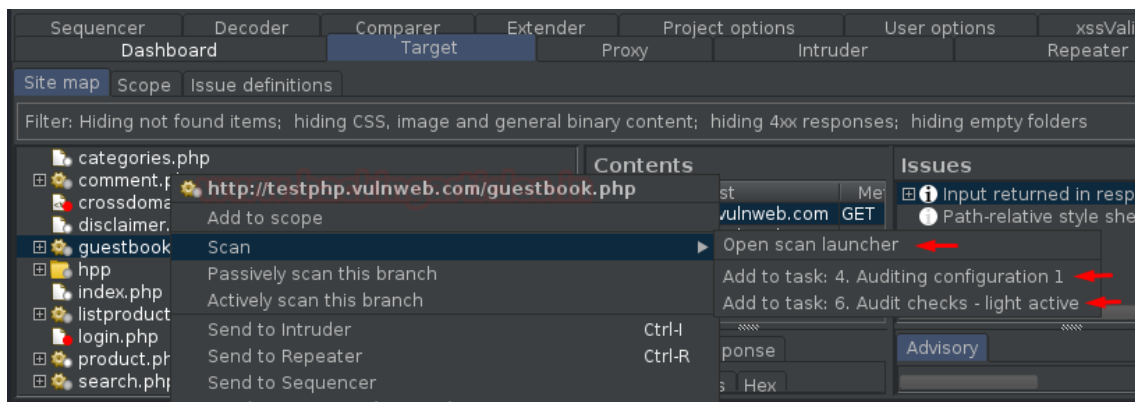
Sequencer Decoder Comparer Extender Project options User options xssVali
Dashboard Target Proxy Intruder Repeater

Site map Scope Issue definitions

Filter: Hiding not found items; hiding CSS, image and general binary content; hiding 4xx responses; hiding empty folders

categories.php
comment.p
crossdoma
disclaimer.
guestbook
hpp
index.php
listproduct
login.php
product.ph
search.php

http://testphp.vulnweb.com/guestbook.php
Add to scope
Scan
Passively scan this branch
Actively scan this branch
Send to Intruder Ctrl-I
Send to Repeater Ctrl-R
Send to Sequencer

Contents
st Me
vulnweb.com GET

Open scan launcher
Add to task: 4. Auditing configuration 1
Add to task: 6. Audit checks - light active

ponse
s Hex

Issues
Input returned in resp
Path-relative style she

Advisory